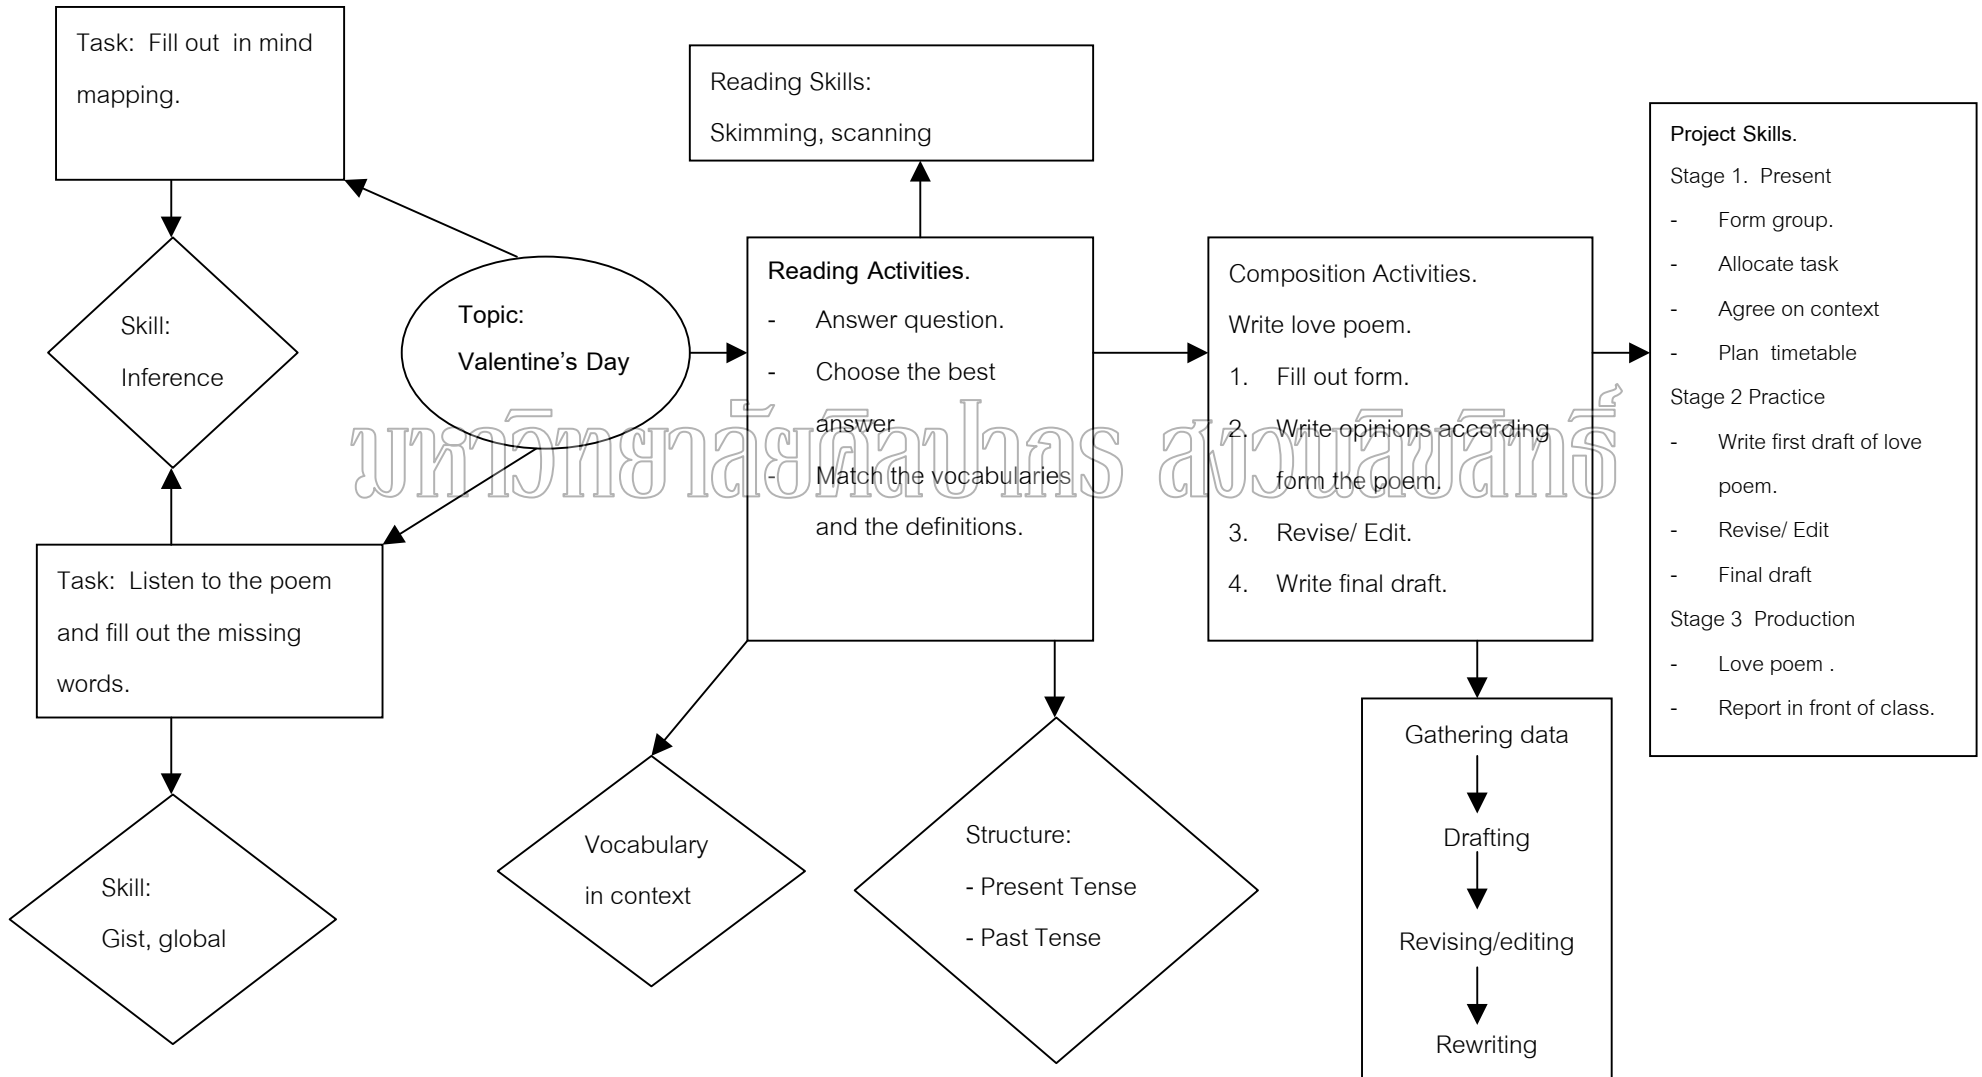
Task: Fill out in mind mapping.

Skill: Inference

Topic: Valentine's Day

Task: Listen to the poem and fill out the missing words.

Skill: Gist, global

Reading Skills: Skimming, scanning

Reading Activities.
- Answer question.
- Choose the best answer
- Match the vocabularies and the definitions.

Vocabulary in context

Structure:
- Present Tense
- Past Tense

Composition Activities.
Write love poem.
1. Fill out form.
2. Write opinions according form the poem.
3. Revise/ Edit.
4. Write final draft.

Gathering data
Drafting
Revising/editing
Rewriting

Project Skills.
Stage 1. Present
- Form group.
- Allocate task
- Agree on context
- Plan timetable
Stage 2 Practice
- Write first draft of love poem.
- Revise/ Edit
- Final draft
Stage 3 Production
- Love poem .
- Report in front of class.

มหาวิทยาลัยศิลปากร สงวนลิขสิทธิ์